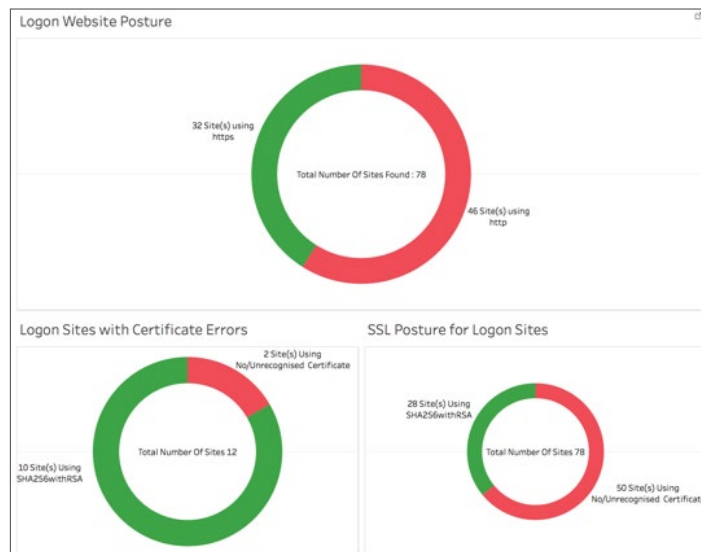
Logon Website Posture

32 Site(s) using https

Total Number Of Sites Found : 78

46 Site(s) using http

Logon Sites with Certificate Errors

2 Site(s) Using No/Unrecognised Certificate

Total Number Of Sites 12

10 Site(s) Using SHA256withRSA

SSL Posture for Logon Sites

28 Site(s) Using SHA256withRSA

Total Number Of Sites 78

50 Site(s) Using No/Unrecognised Certificat